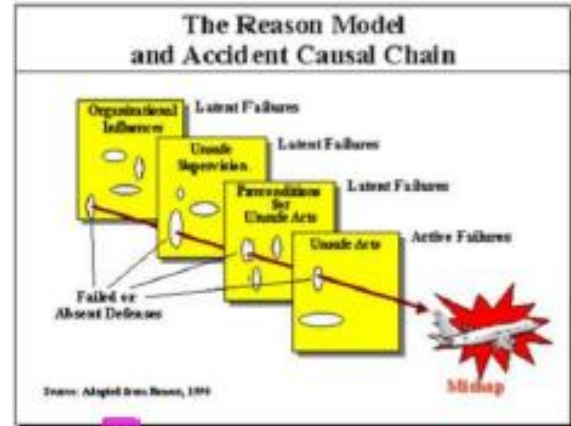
The Reason Model and Accident Causal Chain

Organizational Influences

Latent Failures

Unsafe Supervision

Latent Failures

Preconditions for Unsafe Acts

Latent Failures

Unsafe Acts

Active Failures

Failed or Absent Defenses

Mishap

Source: Adapted from Reason, 1990